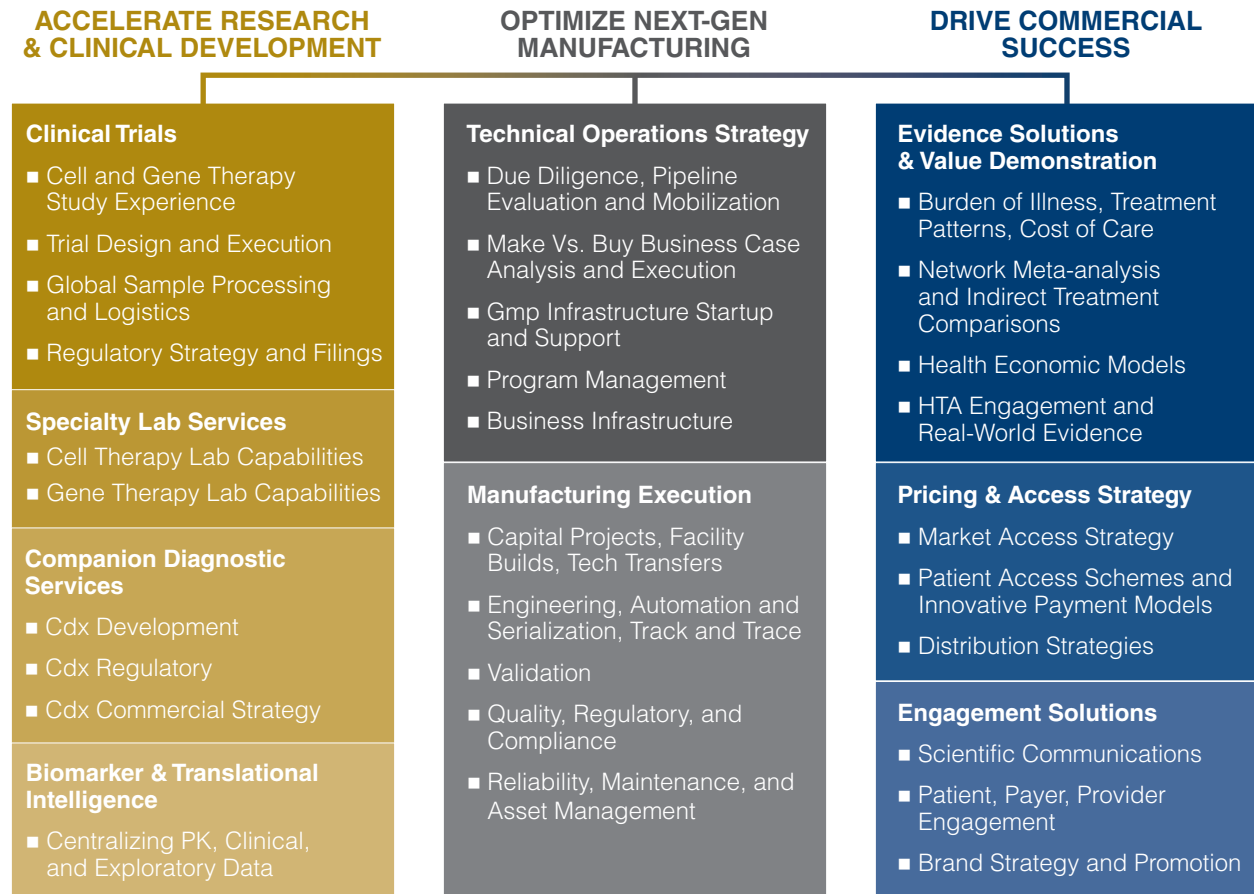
ACCELERATE RESEARCH & CLINICAL DEVELOPMENT

Clinical Trials
■ Cell and Gene Therapy Study Experience
■ Trial Design and Execution
■ Global Sample Processing and Logistics
■ Regulatory Strategy and Filings

Specialty Lab Services
■ Cell Therapy Lab Capabilities
■ Gene Therapy Lab Capabilities

Companion Diagnostic Services
■ Cdx Development
■ Cdx Regulatory
■ Cdx Commercial Strategy

Biomarker & Translational Intelligence
■ Centralizing PK, Clinical, and Exploratory Data

OPTIMIZE NEXT-GEN MANUFACTURING

Technical Operations Strategy
■ Due Diligence, Pipeline Evaluation and Mobilization
■ Make Vs. Buy Business Case Analysis and Execution
■ Gmp Infrastructure Startup and Support
■ Program Management
■ Business Infrastructure

Manufacturing Execution
■ Capital Projects, Facility Builds, Tech Transfers
■ Engineering, Automation and Serialization, Track and Trace
■ Validation
■ Quality, Regulatory, and Compliance
■ Reliability, Maintenance, and Asset Management

DRIVE COMMERCIAL SUCCESS

Evidence Solutions & Value Demonstration
■ Burden of Illness, Treatment Patterns, Cost of Care
■ Network Meta-analysis and Indirect Treatment Comparisons
■ Health Economic Models
■ HTA Engagement and Real-World Evidence

Pricing & Access Strategy
■ Market Access Strategy
■ Patient Access Schemes and Innovative Payment Models
■ Distribution Strategies

Engagement Solutions
■ Scientific Communications
■ Patient, Payer, Provider Engagement
■ Brand Strategy and Promotion